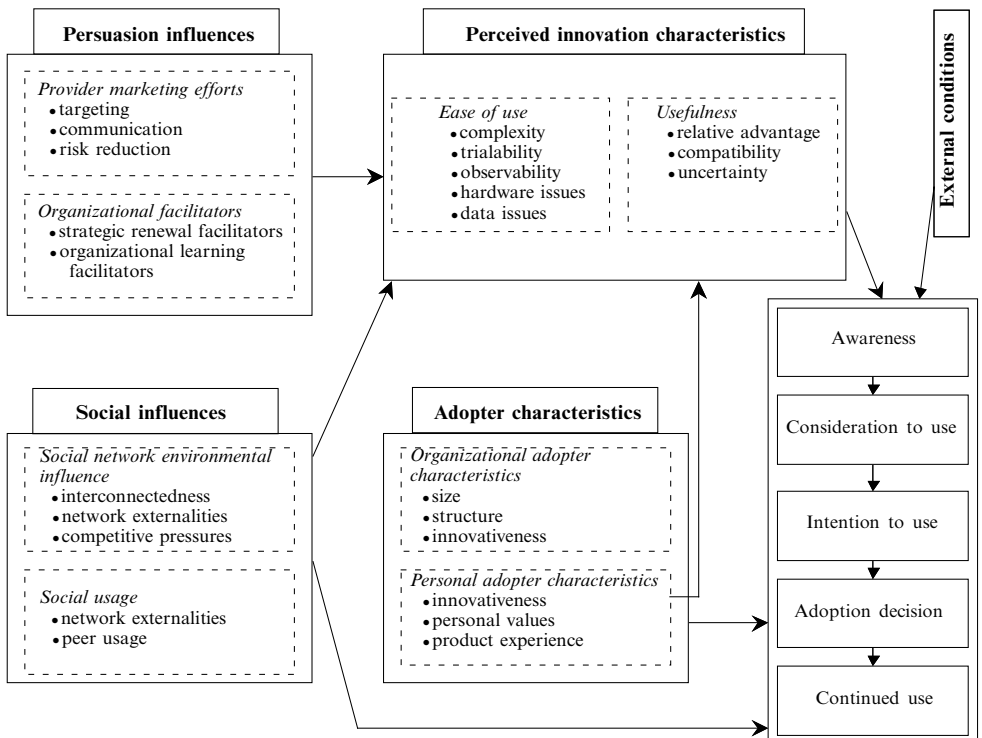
Persuasion influences

Provider marketing efforts
• targeting
• communication
• risk reduction

Organizational facilitators
• strategic renewal facilitators
• organizational learning facilitators

Perceived innovation characteristics

Ease of use
• complexity
• trialability
• observability
• hardware issues
• data issues

Usefulness
• relative advantage
• compatibility
• uncertainty

External conditions

Social influences

Social network environmental influence
• interconnectedness
• network externalities
• competitive pressures

Social usage
• network externalities
• peer usage

Adopter characteristics

Organizational adopter characteristics
• size
• structure
• innovativeness

Personal adopter characteristics
• innovativeness
• personal values
• product experience

Awareness

Consideration to use

Intention to use

Adoption decision

Continued use